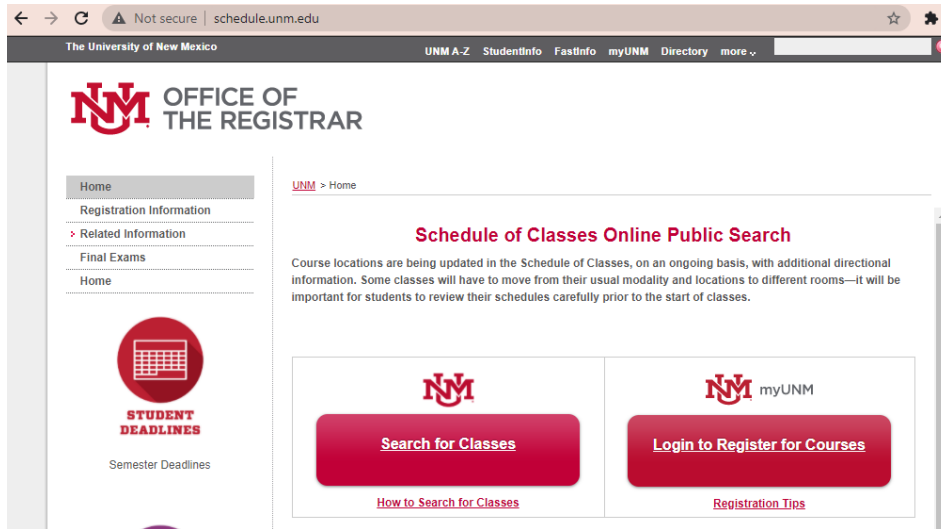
Not secure | schedule.unm.edu

The University of New Mexico

UNM A-Z StudentInfo FastInfo myUNM Directory more

UNM OFFICE OF THE REGISTRAR

Home
Registration Information
Related Information
Final Exams
Home

STUDENT DEADLINES

Semester Deadlines

UNM > Home

Schedule of Classes Online Public Search

Course locations are being updated in the Schedule of Classes, on an ongoing basis, with additional directional information. Some classes will have to move from their usual modality and locations to different rooms—it will be important for students to review their schedules carefully prior to the start of classes.

UNM

Search for Classes

How to Search for Classes

UNM myUNM

Login to Register for Courses

Registration Tips